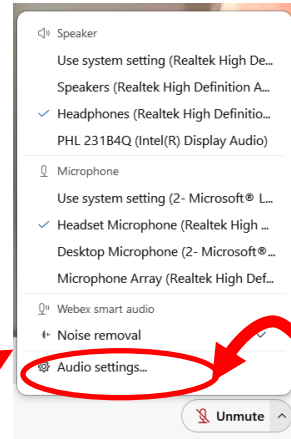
Speaker

Use system setting (Realtek High De...

Speakers (Realtek High Definition A...

Headphones (Realtek High Definitio...

PHL 231B4Q (Intel(R) Display Audio)

Microphone

Use system setting (2- Microsoft® L...

Headset Microphone (Realtek High ...

Desktop Microphone (2- Microsoft®...

Microphone Array (Realtek High Def...

Webex smart audio

Noise removal

Audio settings...

Unmute